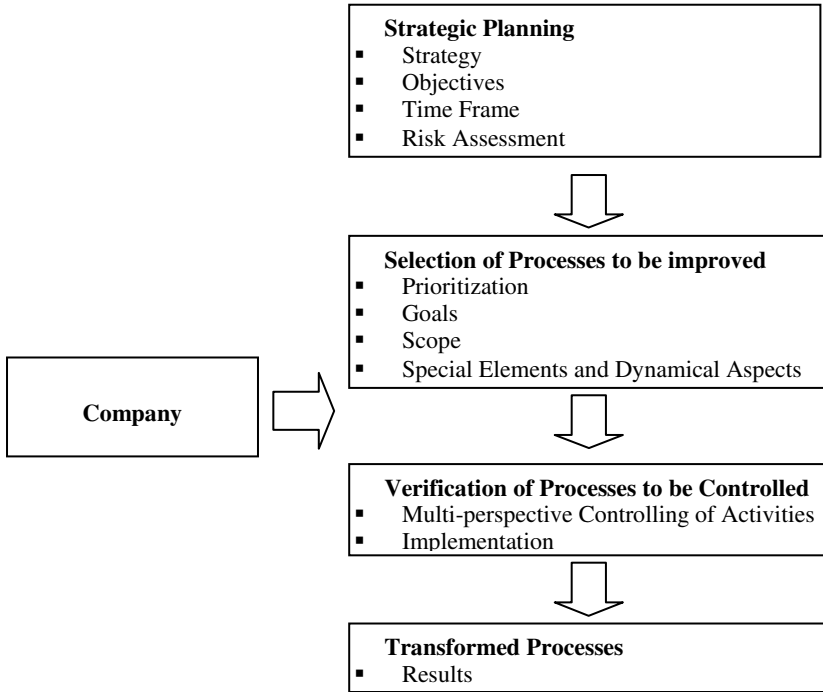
Strategic Planning
▪ Strategy
▪ Objectives
▪ Time Frame
▪ Risk Assessment

Selection of Processes to be improved
▪ Prioritization
▪ Goals
▪ Scope
▪ Special Elements and Dynamical Aspects

Company

Verification of Processes to be Controlled
▪ Multi-perspective Controlling of Activities
▪ Implementation

Transformed Processes
▪ Results